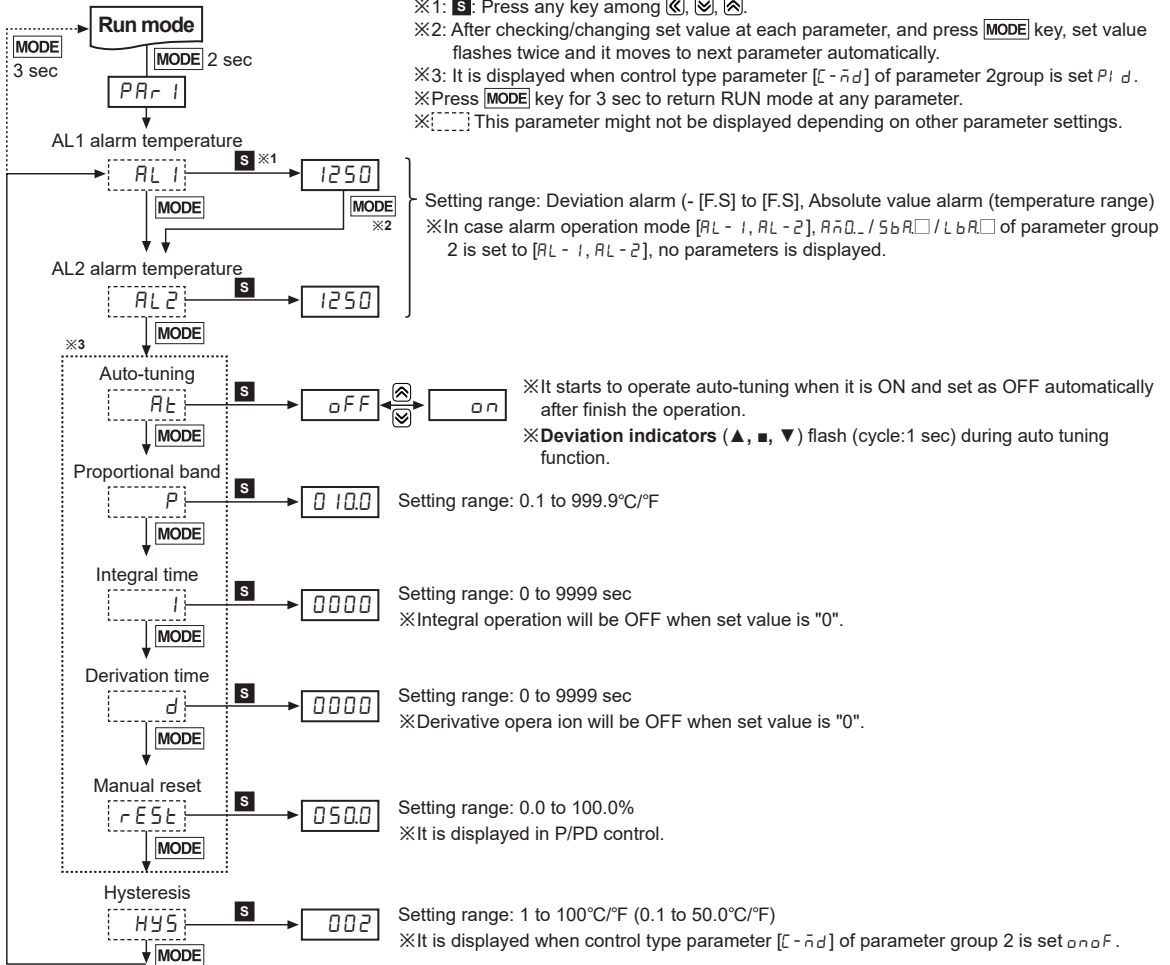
※1: S: Press any key among ≪, ≫, ⩓.
※2: After checking/changing set value at each parameter, and press MODE key, set value flashes twice and it moves to next parameter automatically.
※3: It is displayed when control type parameter [C-ñd] of parameter 2group is set PId.
※Press MODE key for 3 sec to return RUN mode at any parameter.
※[ ] This parameter might not be displayed depending on other parameter settings.

Run mode

MODE 3 sec

MODE 2 sec

PAr1

AL1 alarm temperature

AL1

S ※1

1250

MODE

MODE ※2

AL2 alarm temperature

AL2

S

1250

MODE

Setting range: Deviation alarm (- [F.S] to [F.S], Absolute value alarm (temperature range)
※In case alarm operation mode [AL-1, AL-2], AñD._/SbA.□/LbA.□ of parameter group 2 is set to [AL-1, AL-2], no parameters is displayed.

※3

Auto-tuning

At

S

oFF

on

MODE

※It starts to operate auto-tuning when it is ON and set as OFF automatically after finish the operation.
※**Deviation indicators** (▲, ■, ▼) flash (cycle:1 sec) during auto tuning function.

Proportional band

P

S

010.0

MODE

Setting range: 0.1 to 999.9℃/℉

Integral time

I

S

0000

MODE

Setting range: 0 to 9999 sec
※Integral operation will be OFF when set value is "0".

Derivation time

d

S

0000

MODE

Setting range: 0 to 9999 sec
※Derivative opera ion will be OFF when set value is "0".

Manual reset

rESt

S

050.0

MODE

Setting range: 0.0 to 100.0%
※It is displayed in P/PD control.

Hysteresis

HYS

S

002

MODE

Setting range: 1 to 100℃/℉ (0.1 to 50.0℃/℉)
※It is displayed when control type parameter [C-ñd] of parameter group 2 is set onoF.